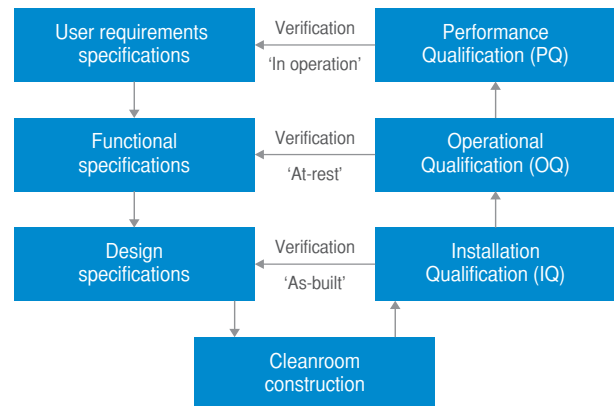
User requirements specifications

Verification
'In operation'

Performance Qualification (PQ)

Functional specifications

Verification
'At-rest'

Operational Qualification (OQ)

Design specifications

Verification
'As-built'

Installation Qualification (IQ)

Cleanroom construction